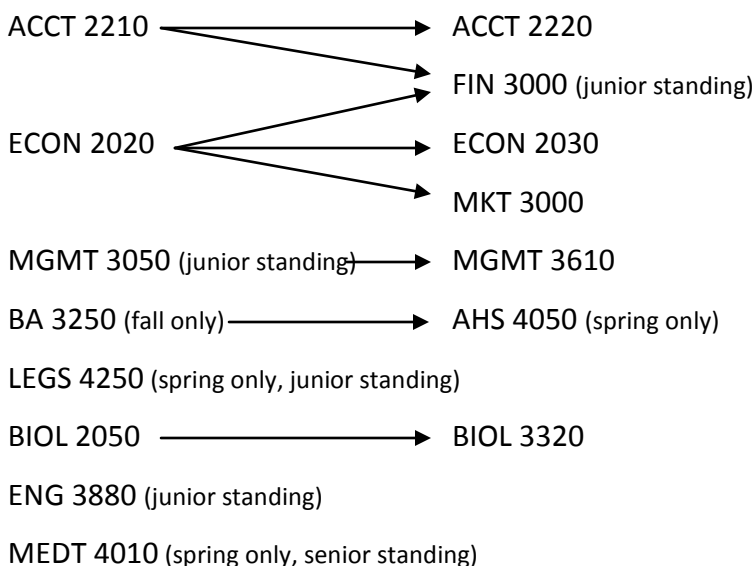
ACCT 2210

ACCT 2220

FIN 3000 (junior standing)

ECON 2020

ECON 2030

MKT 3000

MGMT 3050 (junior standing)

MGMT 3610

BA 3250 (fall only)

AHS 4050 (spring only)

LEGS 4250 (spring only, junior standing)

BIOL 2050

BIOL 3320

ENG 3880 (junior standing)

MEDT 4010 (spring only, senior standing)